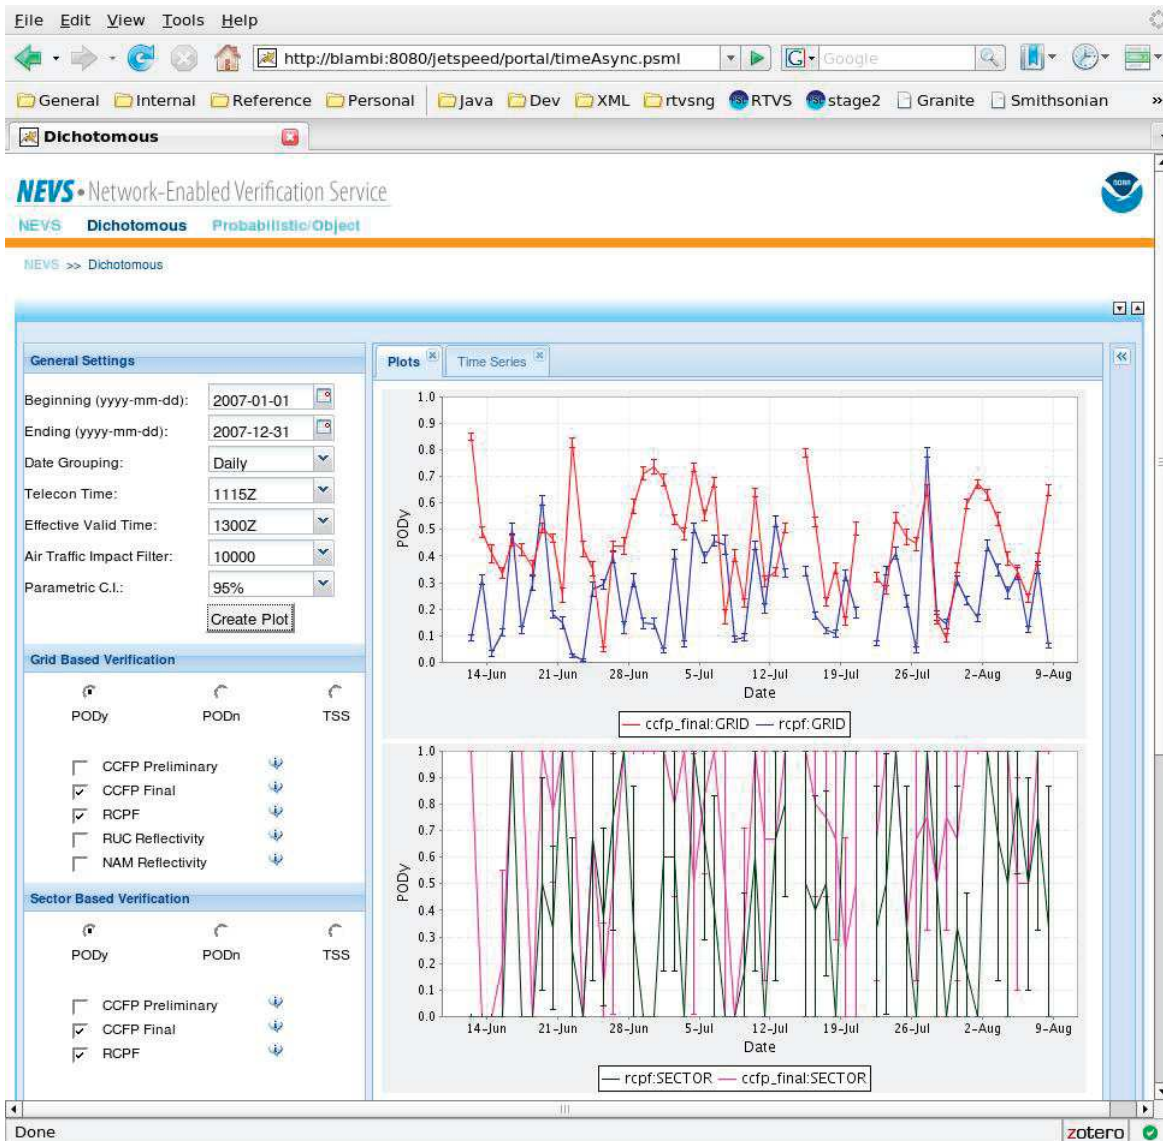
File Edit View Tools Help

http://blambi:8080/jetspeed/portal/timeAsync.psml

Google

General Internal Reference Personal Java Dev XML rtvsng RTVS stage2 Granite Smithsonian

Dichotomous

NEVS • Network-Enabled Verification Service

NEVS Dichotomous Probabilistic/Object

NEVS >> Dichotomous

General Settings

Beginning (yyyy-mm-dd): 2007-01-01

Ending (yyyy-mm-dd): 2007-12-31

Date Grouping: Daily

Telecon Time: 1115Z

Effective Valid Time: 1300Z

Air Traffic Impact Filter: 10000

Parametric C.I.: 95%

Create Plot

Grid Based Verification

PODy PODn TSS

CCFP Preliminary
CCFP Final
RCPF
RUC Reflectivity
NAM Reflectivity

Sector Based Verification

PODy PODn TSS

CCFP Preliminary
CCFP Final
RCPF

Plots Time Series

1.0 0.9 0.8 0.7 0.6 0.5 0.4 0.3 0.2 0.1 0.0

PODy

14-Jun 21-Jun 28-Jun 5-Jul 12-Jul 19-Jul 26-Jul 2-Aug 9-Aug

Date

ccfp_final:GRID rcpf:GRID

1.0 0.9 0.8 0.7 0.6 0.5 0.4 0.3 0.2 0.1 0.0

PODy

14-Jun 21-Jun 28-Jun 5-Jul 12-Jul 19-Jul 26-Jul 2-Aug 9-Aug

Date

rcpf:SECTOR ccfp_final:SECTOR

Done

zotero